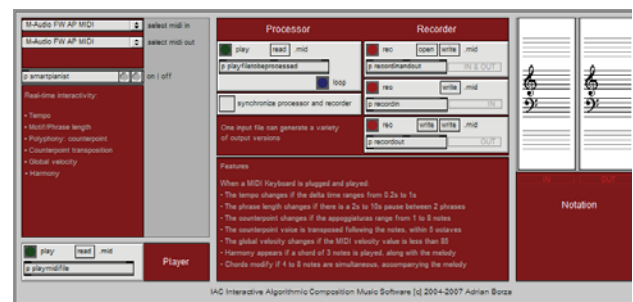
M-Audio FW AP MIDI
select midi in
M-Audio FW AP MIDI
select midi out
p smartpianist
on | off
Real-time interactivity:
• Tempo
• Motif/Phrase length
• Polyphony: counterpoint
• Counterpoint transposition
• Global velocity
• Harmony
play
read
.mid
p playmidifile
Player
Processor
play
read
.mid
p playfiletobeprocessed
loop
synchronize processor and recorder
One input file can generate a variety of output versions
Recorder
rec
open
write
.mid
p recordinandout
IN & OUT
rec
write
.mid
p recordin
IN
rec
write
write
.mid
p recordout
OUT
Features
When a MIDI Keyboard is plugged and played:
• The tempo changes if the delta time ranges from 0.2s to 1s
• The phrase length changes if there is a 2s to 10s pause between 2 phrases
• The counterpoint changes if the appoggiaturas range from 1 to 8 notes
• The counterpoint voice is transposed following the notes, within 5 octaves
• The global velocity changes if the MIDI velocity value is less than 85
• Harmony appears if a chord of 3 notes is played, along with the melody
• Chords modify if 4 to 8 notes are simultaneous, accompanying the melody
IN
OUT
Notation
IAC Interactive Algorithmic Composition Music Software [c] 2004-2007 Adrian Borza